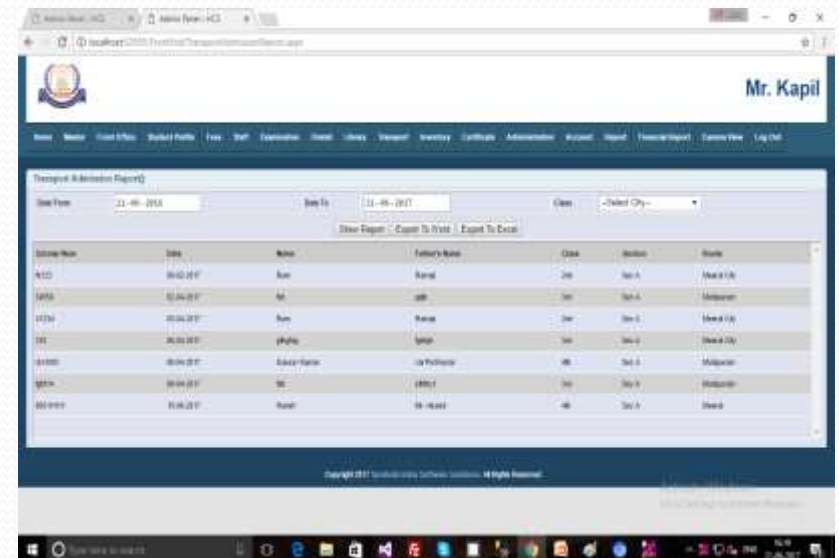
Mr. Kapil

Transport Admission Report

Date From 21-05-2016 Date To 21-06-2017 Class --Select City--

Show Report Export To Word Export To Excel

| Scholar Num | Date | Name | Father's Name | Class | Section | Route |
|---|---|---|---|---|---|---|
| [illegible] | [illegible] | Ram | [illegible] | 2nd | Sec A | Meerut City |
| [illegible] | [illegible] | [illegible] | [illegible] | 3rd | Sec A | Modipuram |
| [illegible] | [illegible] | Ram | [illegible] | 2nd | Sec A | Meerut City |
| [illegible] | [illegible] | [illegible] | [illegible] | 3rd | Sec A | Meerut City |
| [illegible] | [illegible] | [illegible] | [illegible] | 4th | Sec A | Modipuram |
| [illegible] | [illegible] | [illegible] | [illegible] | 3rd | Sec A | Modipuram |
| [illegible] | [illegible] | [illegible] | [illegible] | 4th | Sec A | Meerut |

Copyright 2017 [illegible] All Rights Reserved